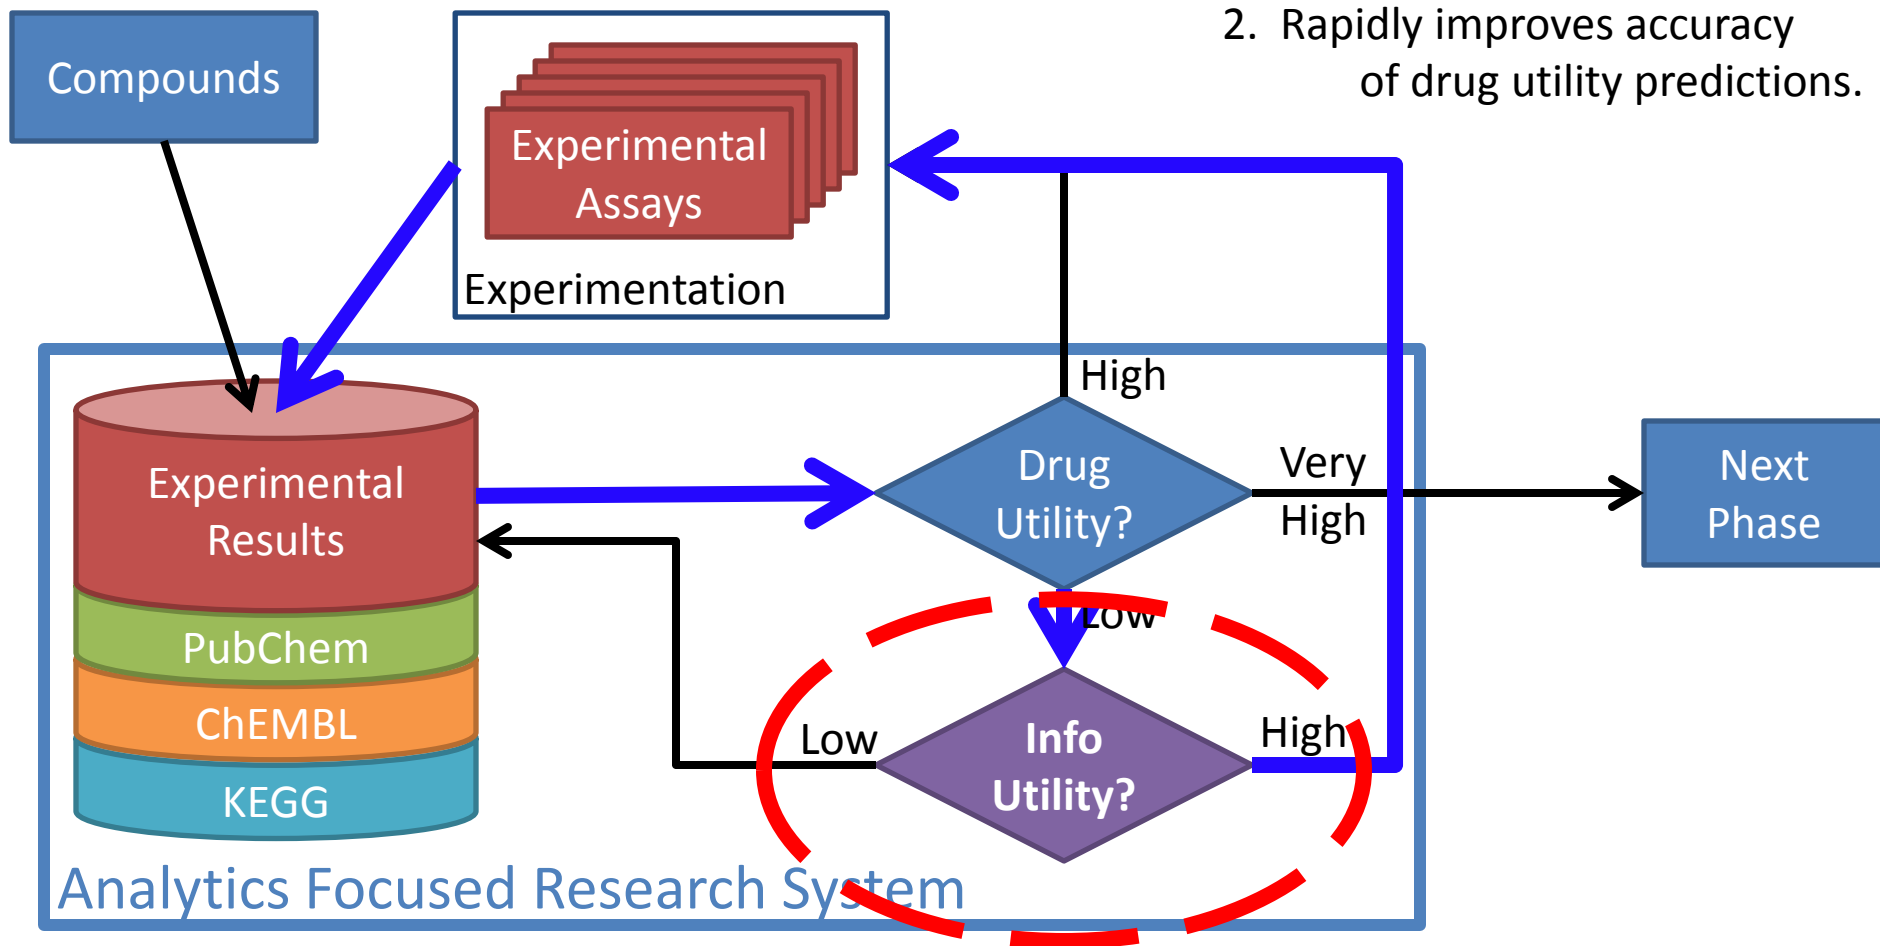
2. Rapidly improves accuracy of drug utility predictions.

Compounds

Experimental Assays

Experimentation

High

Experimental Results

PubChem

ChEMBL

KEGG

Drug Utility?

Very High

Next Phase

Low

Low

Info Utility?

High

Analytics Focused Research System